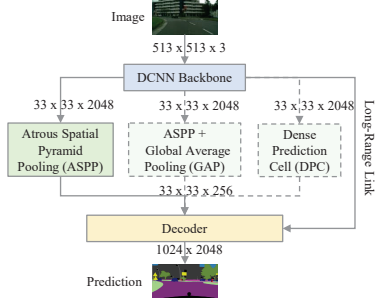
Image

513 x 513 x 3

DCNN Backbone

33 x 33 x 2048

33 x 33 x 2048

33 x 33 x 2048

Long-Range Link

Atrous Spatial Pyramid Pooling (ASPP)

ASPP + Global Average Pooling (GAP)

Dense Prediction Cell (DPC)

33 x 33 x 256

Decoder

1024 x 2048

Prediction